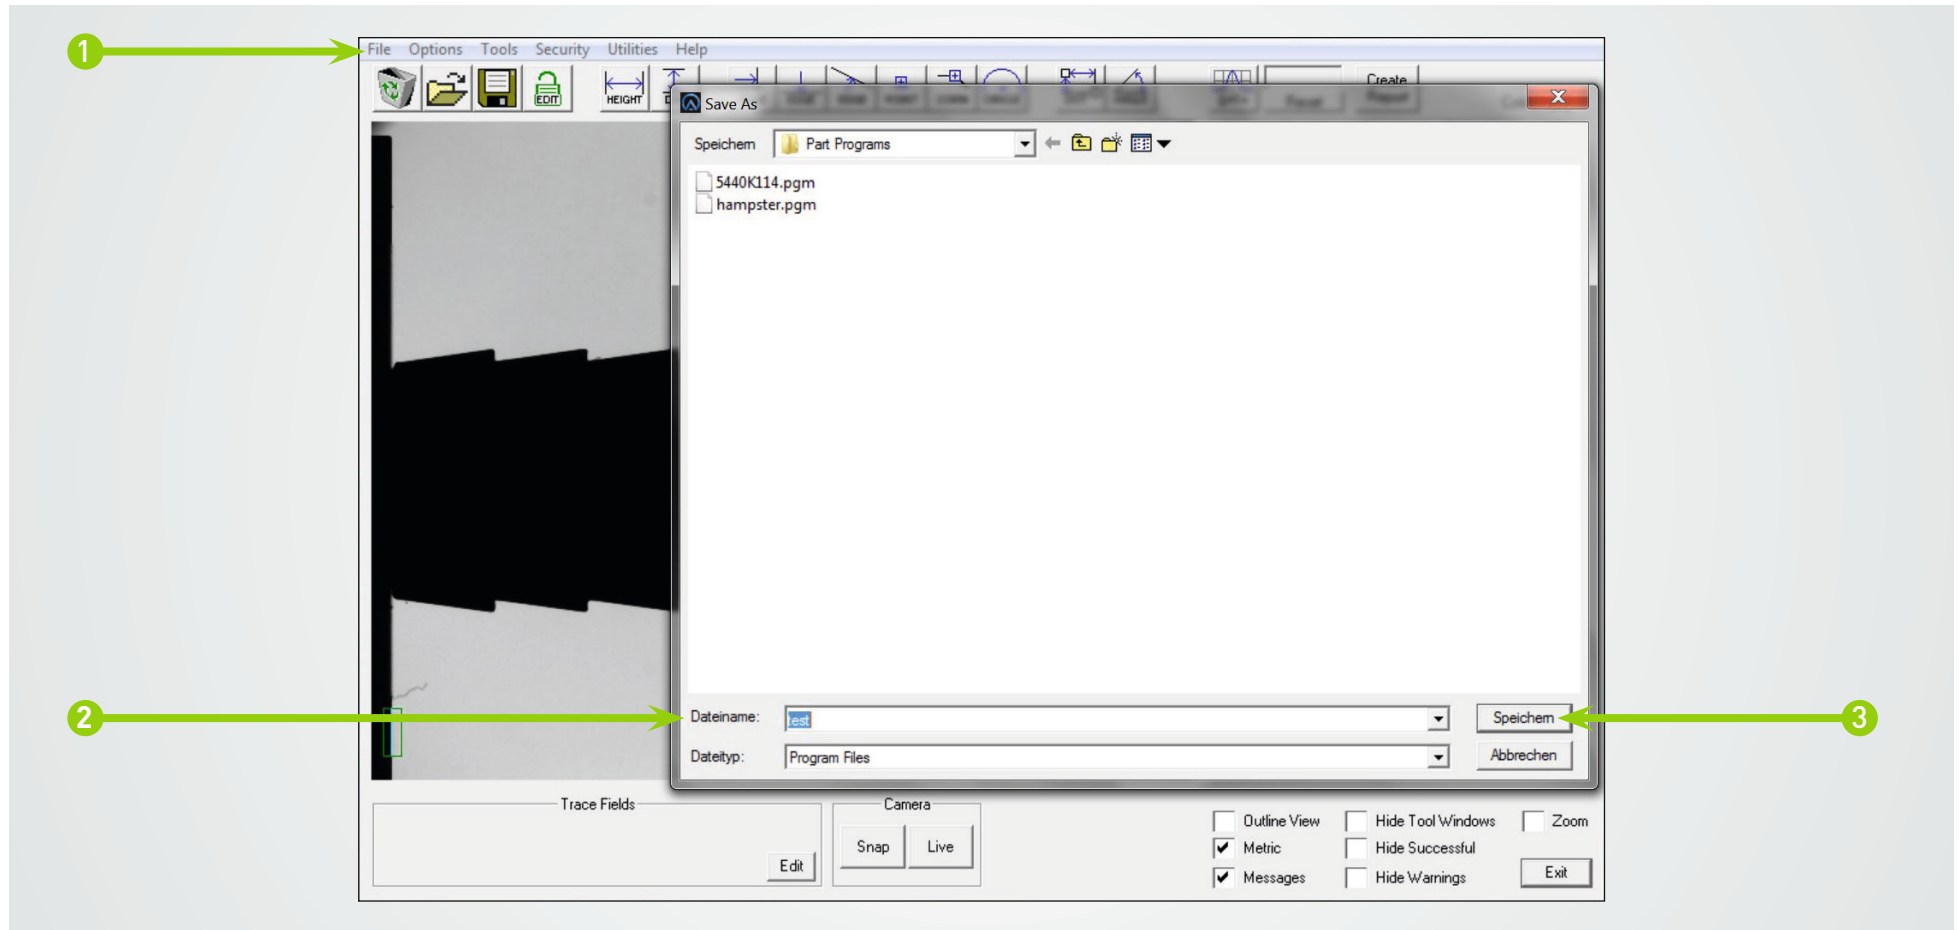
1

File Options Tools Security Utilities Help

EDIT

HEIGHT

Create

Save As

Speichern Part Programs

5440K114.pgm
hampster.pgm

2

Dateiname: test

Speichern

3

Dateityp: Program Files

Abbrechen

Trace Fields

Edit

Camera

Snap Live

Outline View
Metric
Messages

Hide Tool Windows
Hide Successful
Hide Warnings

Zoom

Exit